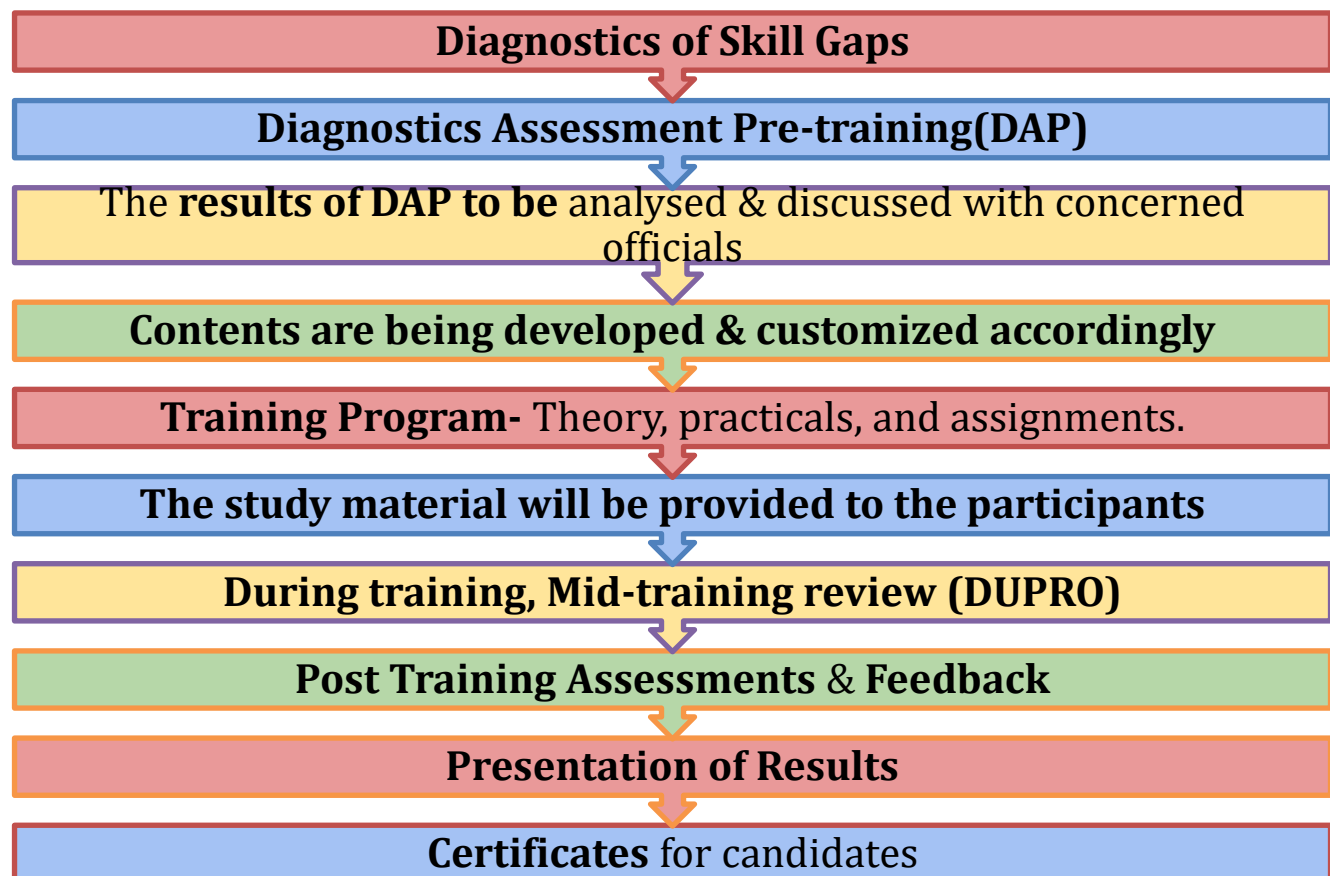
Diagnostics of Skill Gaps

Diagnostics Assessment Pre-training(DAP)

The results of DAP to be analysed & discussed with concerned officials

Contents are being developed & customized accordingly

Training Program- Theory, practicals, and assignments.

The study material will be provided to the participants

During training, Mid-training review (DUPRO)

Post Training Assessments & Feedback

Presentation of Results

Certificates for candidates